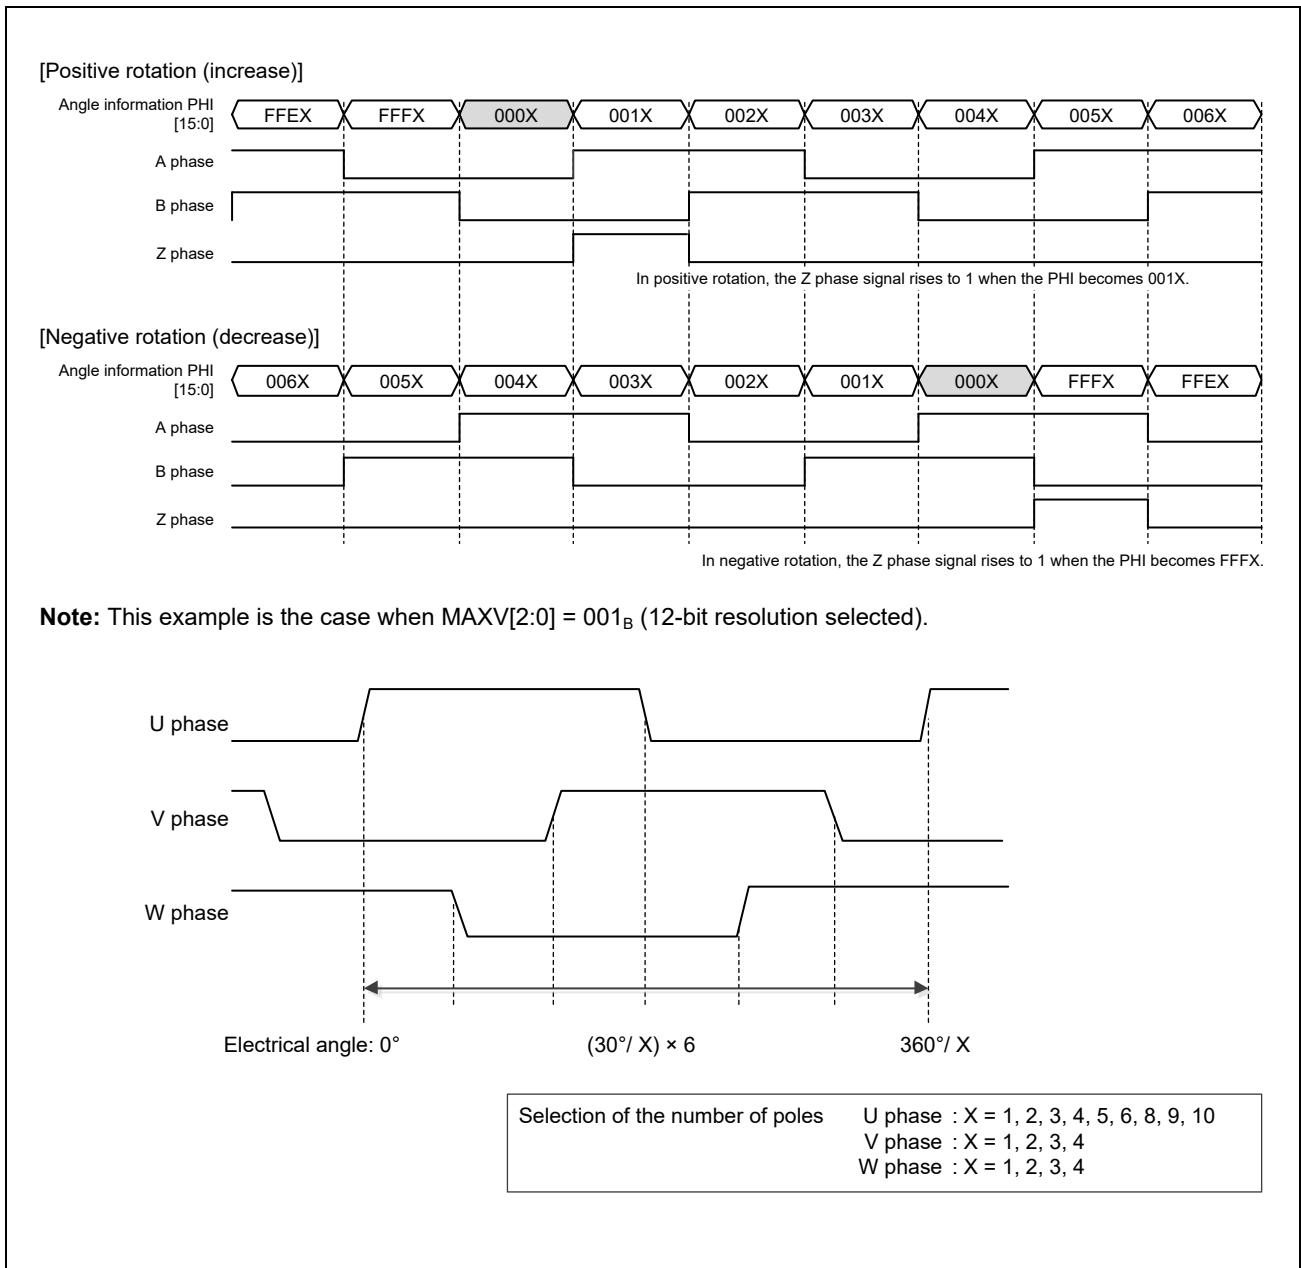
[Positive rotation (increase)]

Angle information PHI [15:0]
FFEX FFFX 000X 001X 002X 003X 004X 005X 006X

A phase

B phase

Z phase

In positive rotation, the Z phase signal rises to 1 when the PHI becomes 001X.

[Negative rotation (decrease)]

Angle information PHI [15:0]
006X 005X 004X 003X 002X 001X 000X FFFX FFEX

A phase

B phase

Z phase

In negative rotation, the Z phase signal rises to 1 when the PHI becomes FFFX.

**Note:** This example is the case when MAXV[2:0] = $001_B$ (12-bit resolution selected).

U phase

V phase

W phase

Electrical angle: 0° (30°/ X) × 6 360°/ X

Selection of the number of poles U phase : X = 1, 2, 3, 4, 5, 6, 8, 9, 10
V phase : X = 1, 2, 3, 4
W phase : X = 1, 2, 3, 4